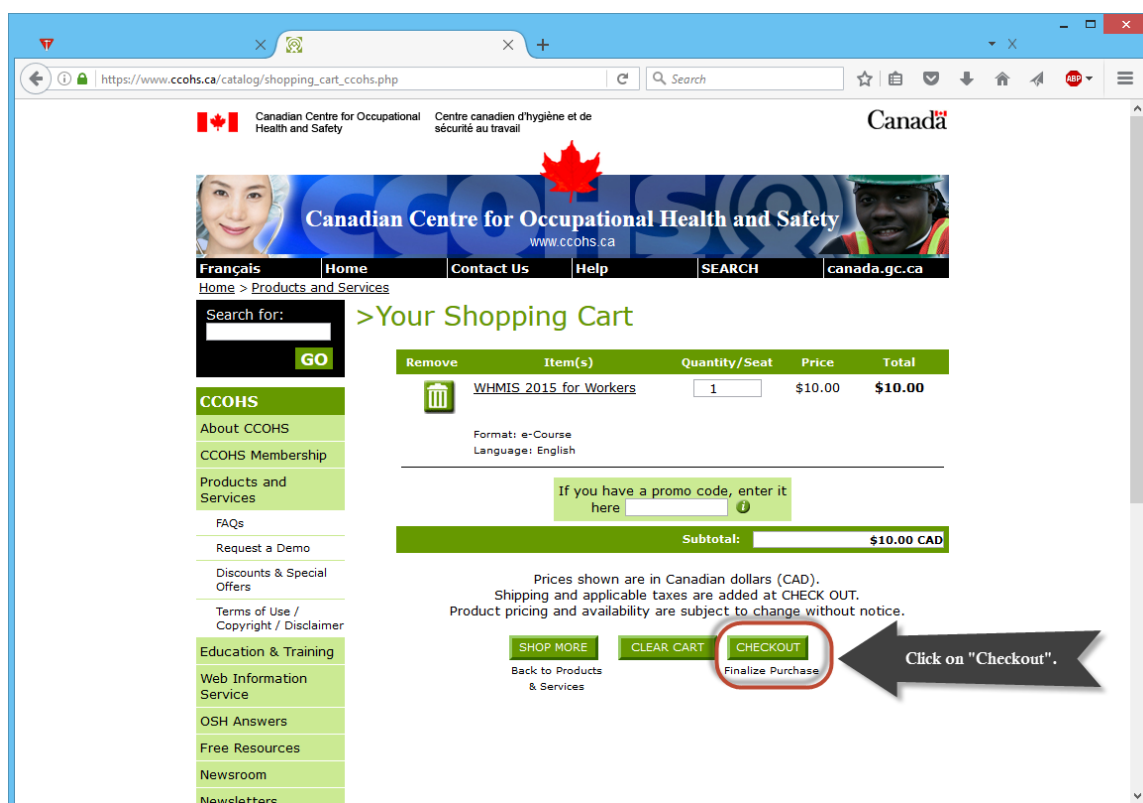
https://www.ccohs.ca/catalog/shopping_cart_ccohs.php

Search

Canadian Centre for Occupational Health and Safety

Centre canadien d'hygiène et de sécurité au travail

Canada

Canadian Centre for Occupational Health and Safety
www.ccohs.ca

Français | Home | Contact Us | Help | SEARCH | canada.gc.ca

Home > Products and Services

Search for:

GO

CCOHS
About CCOHS
CCOHS Membership
Products and Services
FAQs
Request a Demo
Discounts & Special Offers
Terms of Use / Copyright / Disclaimer
Education & Training
Web Information Service
OSH Answers
Free Resources
Newsroom
Newsletters

>Your Shopping Cart

| Remove | Item(s) | Quantity/Seat | Price | Total |
|---|---|---|---|---|
| | WHMIS 2015 for Workers<br>Format: e-Course<br>Language: English | 1 | \$10.00 | \$10.00 |

If you have a promo code, enter it here

Subtotal: \$10.00 CAD

Prices shown are in Canadian dollars (CAD).
Shipping and applicable taxes are added at CHECK OUT.
Product pricing and availability are subject to change without notice.

SHOP MORE
Back to Products & Services

CLEAR CART

CHECKOUT
Finalize Purchase

Click on "Checkout".